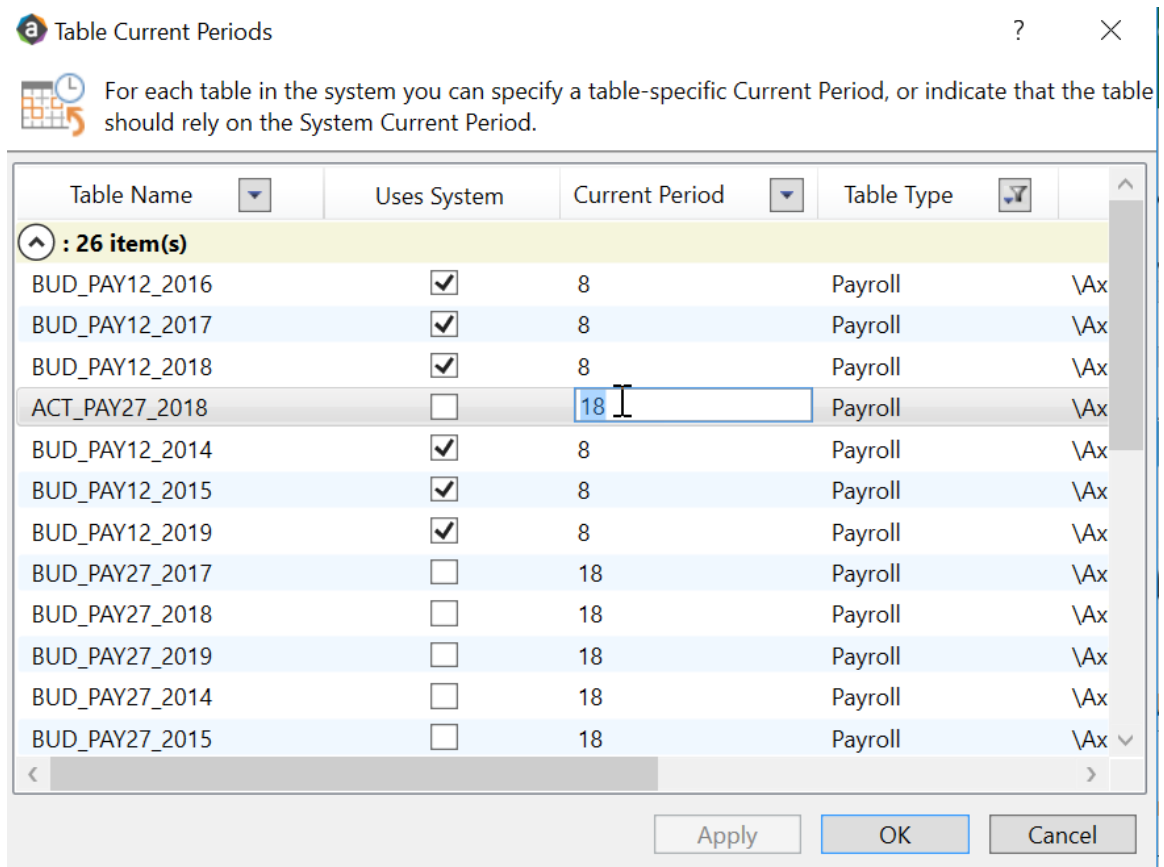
Table Current Periods

?

For each table in the system you can specify a table-specific Current Period, or indicate that the table should rely on the System Current Period.

| Table Name | Uses System | Current Period | Table Type | |
|---|---|---|---|---|
| : 26 item(s) | | | | |
| BUD_PAY12_2016 | ☑ | 8 | Payroll | \Ax |
| BUD_PAY12_2017 | ☑ | 8 | Payroll | \Ax |
| BUD_PAY12_2018 | ☑ | 8 | Payroll | \Ax |
| ACT_PAY27_2018 | ☐ | 18 | Payroll | \Ax |
| BUD_PAY12_2014 | ☑ | 8 | Payroll | \Ax |
| BUD_PAY12_2015 | ☑ | 8 | Payroll | \Ax |
| BUD_PAY12_2019 | ☑ | 8 | Payroll | \Ax |
| BUD_PAY27_2017 | ☐ | 18 | Payroll | \Ax |
| BUD_PAY27_2018 | ☐ | 18 | Payroll | \Ax |
| BUD_PAY27_2019 | ☐ | 18 | Payroll | \Ax |
| BUD_PAY27_2014 | ☐ | 18 | Payroll | \Ax |
| BUD_PAY27_2015 | ☐ | 18 | Payroll | \Ax |

Apply OK Cancel